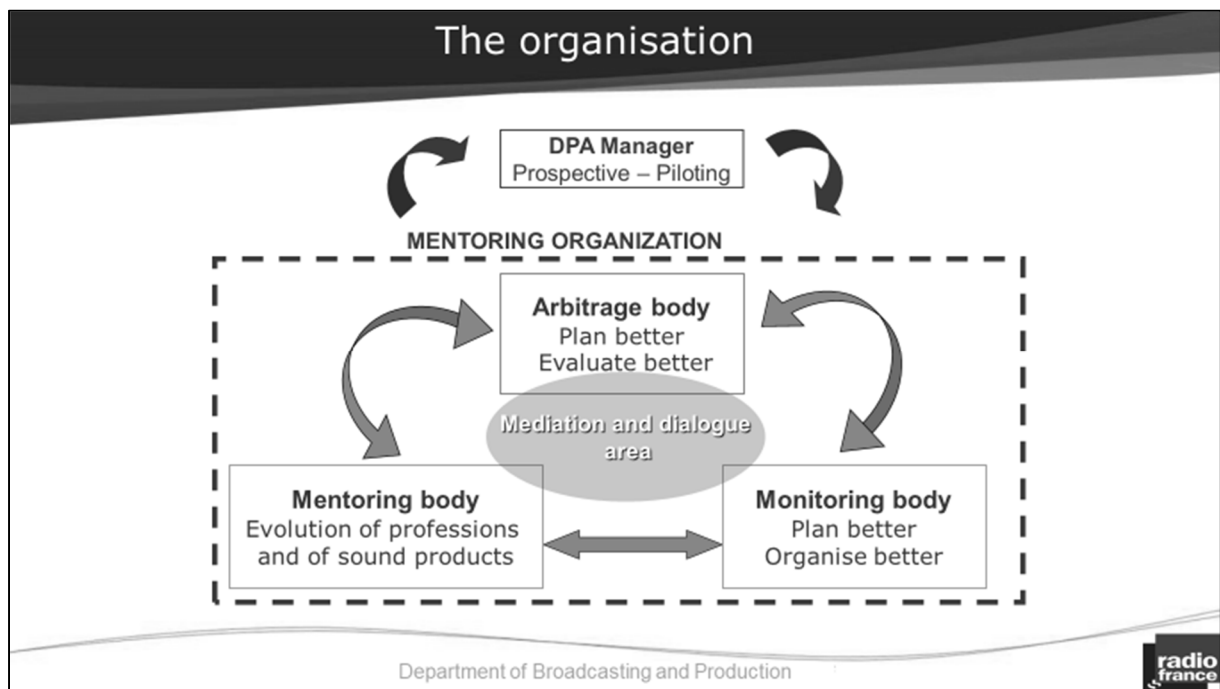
The organisation

DPA Manager
Prospective – Piloting

MENTORING ORGANIZATION

Arbitrage body
Plan better
Evaluate better

Mediation and dialogue area

Mentoring body
Evolution of professions and of sound products

Monitoring body
Plan better
Organise better

Department of Broadcasting and Production

radio france